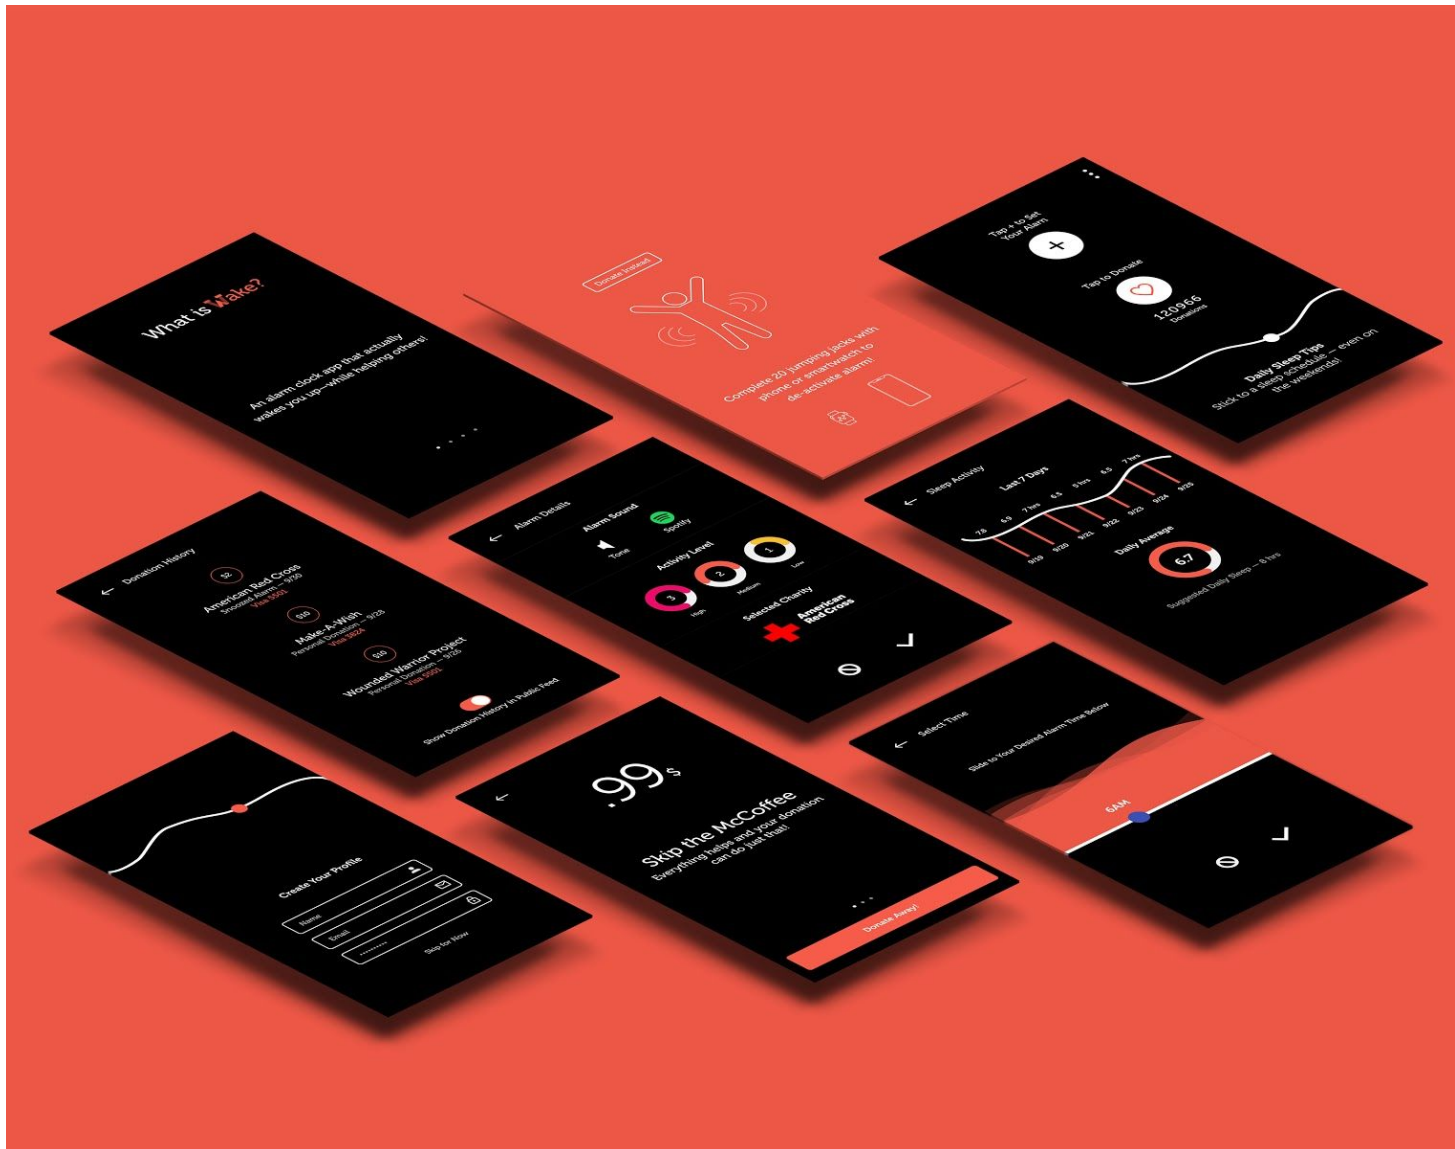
What is Wake?

An alarm clock app that actually wakes you up—while helping others!

Donate Instead

Complete 20 jumping jacks with phone or smartwatch to de-activate alarm!

Tap to Set Your Alarm

Tap to Donate

120966 Donations

Daily Sleep Tips
Stick to a sleep schedule – even on the weekends!

Donation History

$2
American Red Cross
Snoozed Alarm – 9/30
Visa 5501

$10
Make-A-Wish
Personal Donation – 9/28
Visa 1824

$10
Wounded Warrior Project
Personal Donation – 9/26
Visa 5501

Show Donation History in Public Feed

Alarm Details

Alarm Sound

Tone

Spotify

Activity Level

3 High

2 Medium

1 Low

Selected Charity

American Red Cross

Sleep Activity

Last 7 Days

7.8 6.9 7 hrs 6.5 5 hrs 6.5 7 hrs

9/19 9/20 9/21 9/22 9/23 9/24 9/25

Daily Average

6.7

Suggested Daily Sleep – 8 hrs

Create Your Profile

Name

Email

Skip for Now

.99$

Skip the McCoffee
Everything helps and your donation can do just that!

Donate Away!

Select Time

Slide to Your Desired Alarm Time Below

6AM